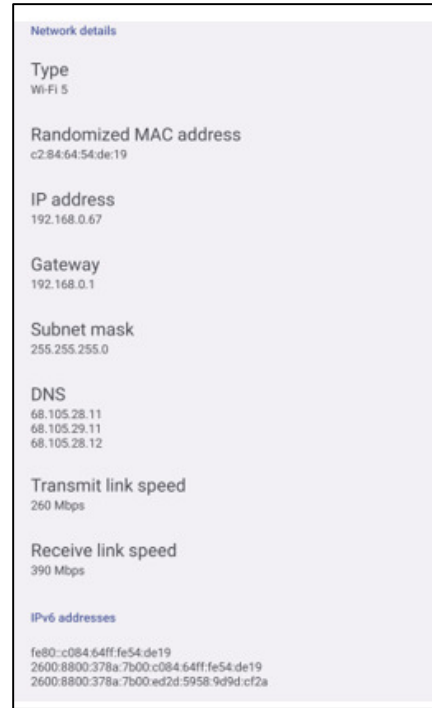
Network details

Type
Wi-Fi 5

Randomized MAC address
c2:84:64:54:de:19

IP address
192.168.0.67

Gateway
192.168.0.1

Subnet mask
255.255.255.0

DNS
68.105.28.11
68.105.29.11
68.105.28.12

Transmit link speed
260 Mbps

Receive link speed
390 Mbps

IPv6 addresses

fe80::c084:64ff:fe54:de19
2600:8800:378a:7b00:c084:64ff:fe54:de19
2600:8800:378a:7b00:ed2d:5958:9d9d:cf2a